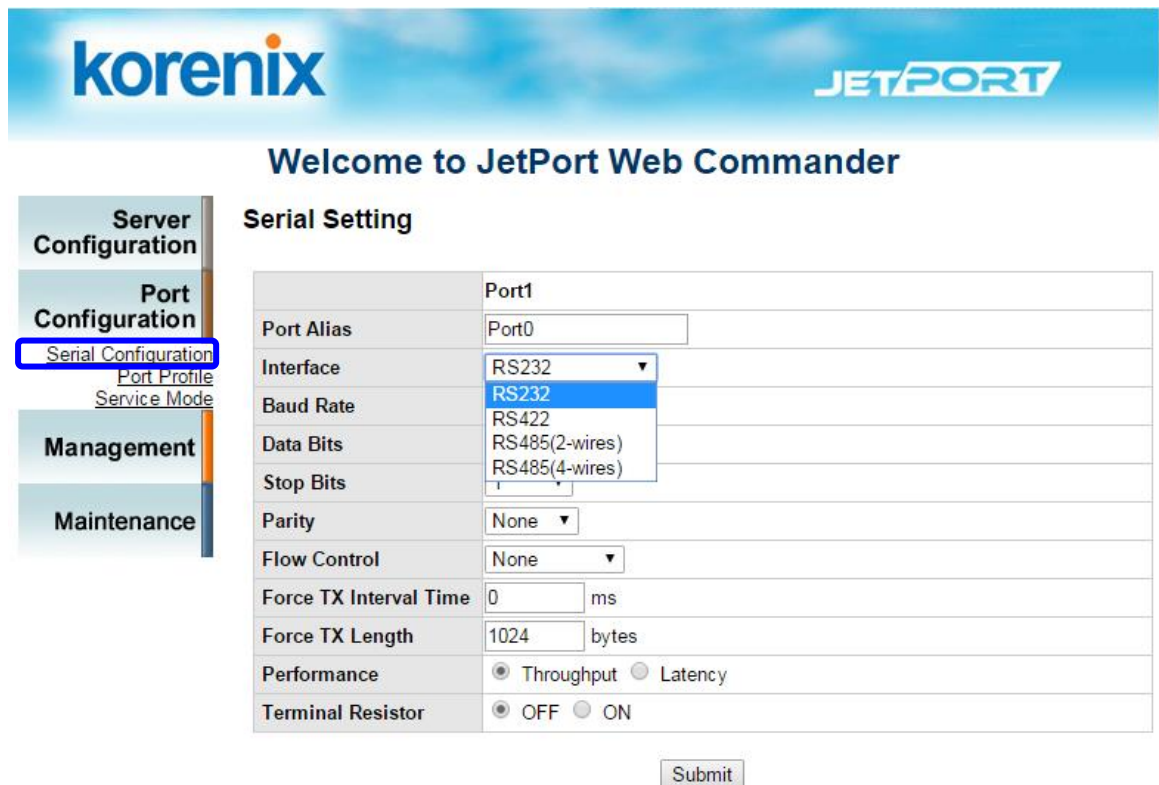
korenix

JETPORT

Welcome to JetPort Web Commander

Server Configuration

Port Configuration

Serial Configuration
Port Profile
Service Mode

Management

Maintenance

Serial Setting

| | Port1 |
|---|---|
| Port Alias | Port0 |
| Interface | RS232 ▼ RS232 RS422 RS485(2-wires) RS485(4-wires) |
| Baud Rate | |
| Data Bits | |
| Stop Bits | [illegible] |
| Parity | None ▼ |
| Flow Control | None ▼ |
| Force TX Interval Time | 0 ms |
| Force TX Length | 1024 bytes |
| Performance | Throughput Latency |
| Terminal Resistor | OFF ON |

Submit